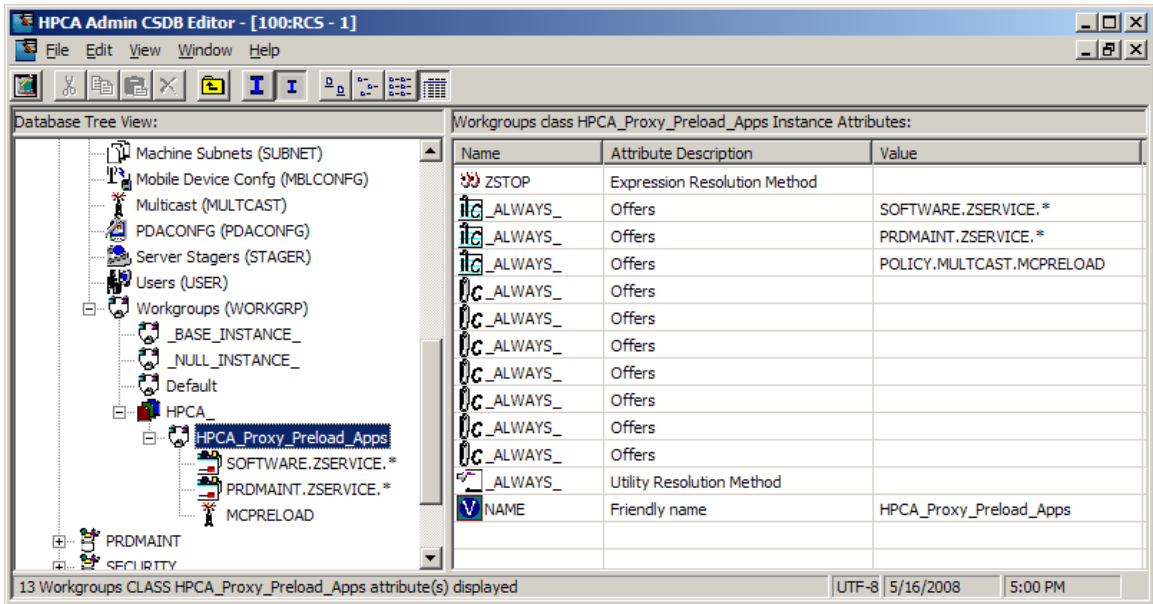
HPCA Admin CSDB Editor - [100:RCS - 1]

File Edit View Window Help

Database Tree View:

Machine Subnets (SUBNET)
Mobile Device Confg (MBLCONFG)
Multicast (MULTCAST)
PDACONFG (PDACONFG)
Server Stagers (STAGER)
Users (USER)
Workgroups (WORKGRP)
_BASE_INSTANCE_
_NULL_INSTANCE_
Default
HPCA_
HPCA_Proxy_Preload_Apps
SOFTWARE.ZSERVICE.*
PRDMAINT.ZSERVICE.*
MCPRELOAD
PRDMAINT
SECURITY

Workgroups class HPCA_Proxy_Preload_Apps Instance Attributes:

| Name | Attribute Description | Value |
|---|---|---|
| ZSTOP | Expression Resolution Method | |
| _ALWAYS_ | Offers | SOFTWARE.ZSERVICE.* |
| _ALWAYS_ | Offers | PRDMAINT.ZSERVICE.* |
| _ALWAYS_ | Offers | POLICY.MULTCAST.MCPRELOAD |
| _ALWAYS_ | Offers | |
| _ALWAYS_ | Offers | |
| _ALWAYS_ | Offers | |
| _ALWAYS_ | Offers | |
| _ALWAYS_ | Offers | |
| _ALWAYS_ | Offers | |
| _ALWAYS_ | Offers | |
| _ALWAYS_ | Utility Resolution Method | |
| NAME | Friendly name | HPCA_Proxy_Preload_Apps |

13 Workgroups CLASS HPCA_Proxy_Preload_Apps attribute(s) displayed | UTF-8 | 5/16/2008 | 5:00 PM